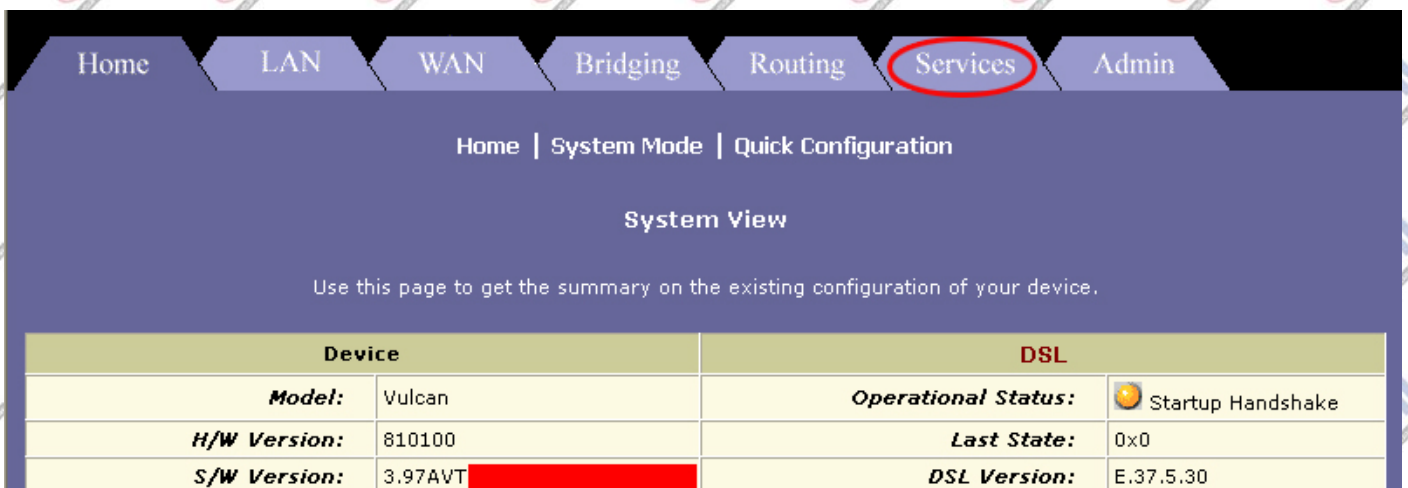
Home LAN WAN Bridging Routing Services Admin

Home | System Mode | Quick Configuration

System View

Use this page to get the summary on the existing configuration of your device.

| Device | | DSL | |
|---|---|---|---|
| Model: | Vulcan | Operational Status: | Startup Handshake |
| H/W Version: | 810100 | Last State: | 0x0 |
| S/W Version: | 3.97AVT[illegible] | DSL Version: | E.37.5.30 |